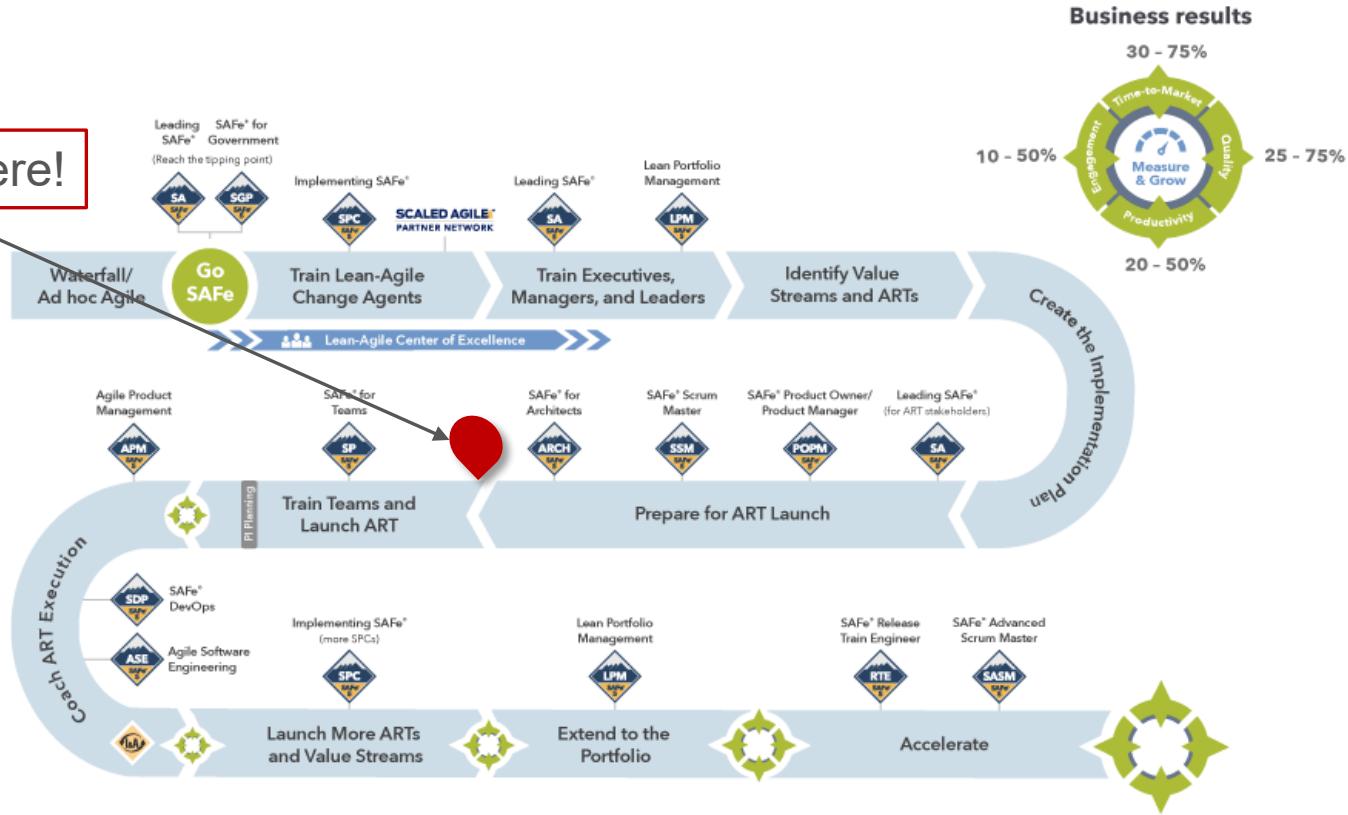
Business results

30 – 75%

10 – 50%

25 – 75%

20 – 50%

Time-to-Market

Quality

Productivity

Engagement

Measure & Grow

ere!

Leading SAFe®

SAFe® for Government

(Reach the tipping point)

SA

SGP

Implementing SAFe®

SPC

SCALED AGILE® PARTNER NETWORK

Leading SAFe®

SA

Lean Portfolio Management

LPM

Waterfall/ Ad hoc Agile

Go SAFe

Train Lean-Agile Change Agents

Train Executives, Managers, and Leaders

Identify Value Streams and ARTs

Lean-Agile Center of Excellence

Create the Implementation Plan

Agile Product Management

APM

SAFe® for Teams

SP

SAFe® for Architects

ARCH

SAFe® Scrum Master

SSM

SAFe® Product Owner/ Product Manager

POPM

Leading SAFe®

(for ART stakeholders)

SA

PI Planning

Train Teams and Launch ART

Prepare for ART Launch

Coach ART Execution

SDP

SAFe® DevOps

ASE

Agile Software Engineering

Implementing SAFe®

(more SPCs)

SPC

Lean Portfolio Management

LPM

SAFe® Release Train Engineer

RTE

SAFe® Advanced Scrum Master

SASM

Launch More ARTs and Value Streams

Extend to the Portfolio

Accelerate